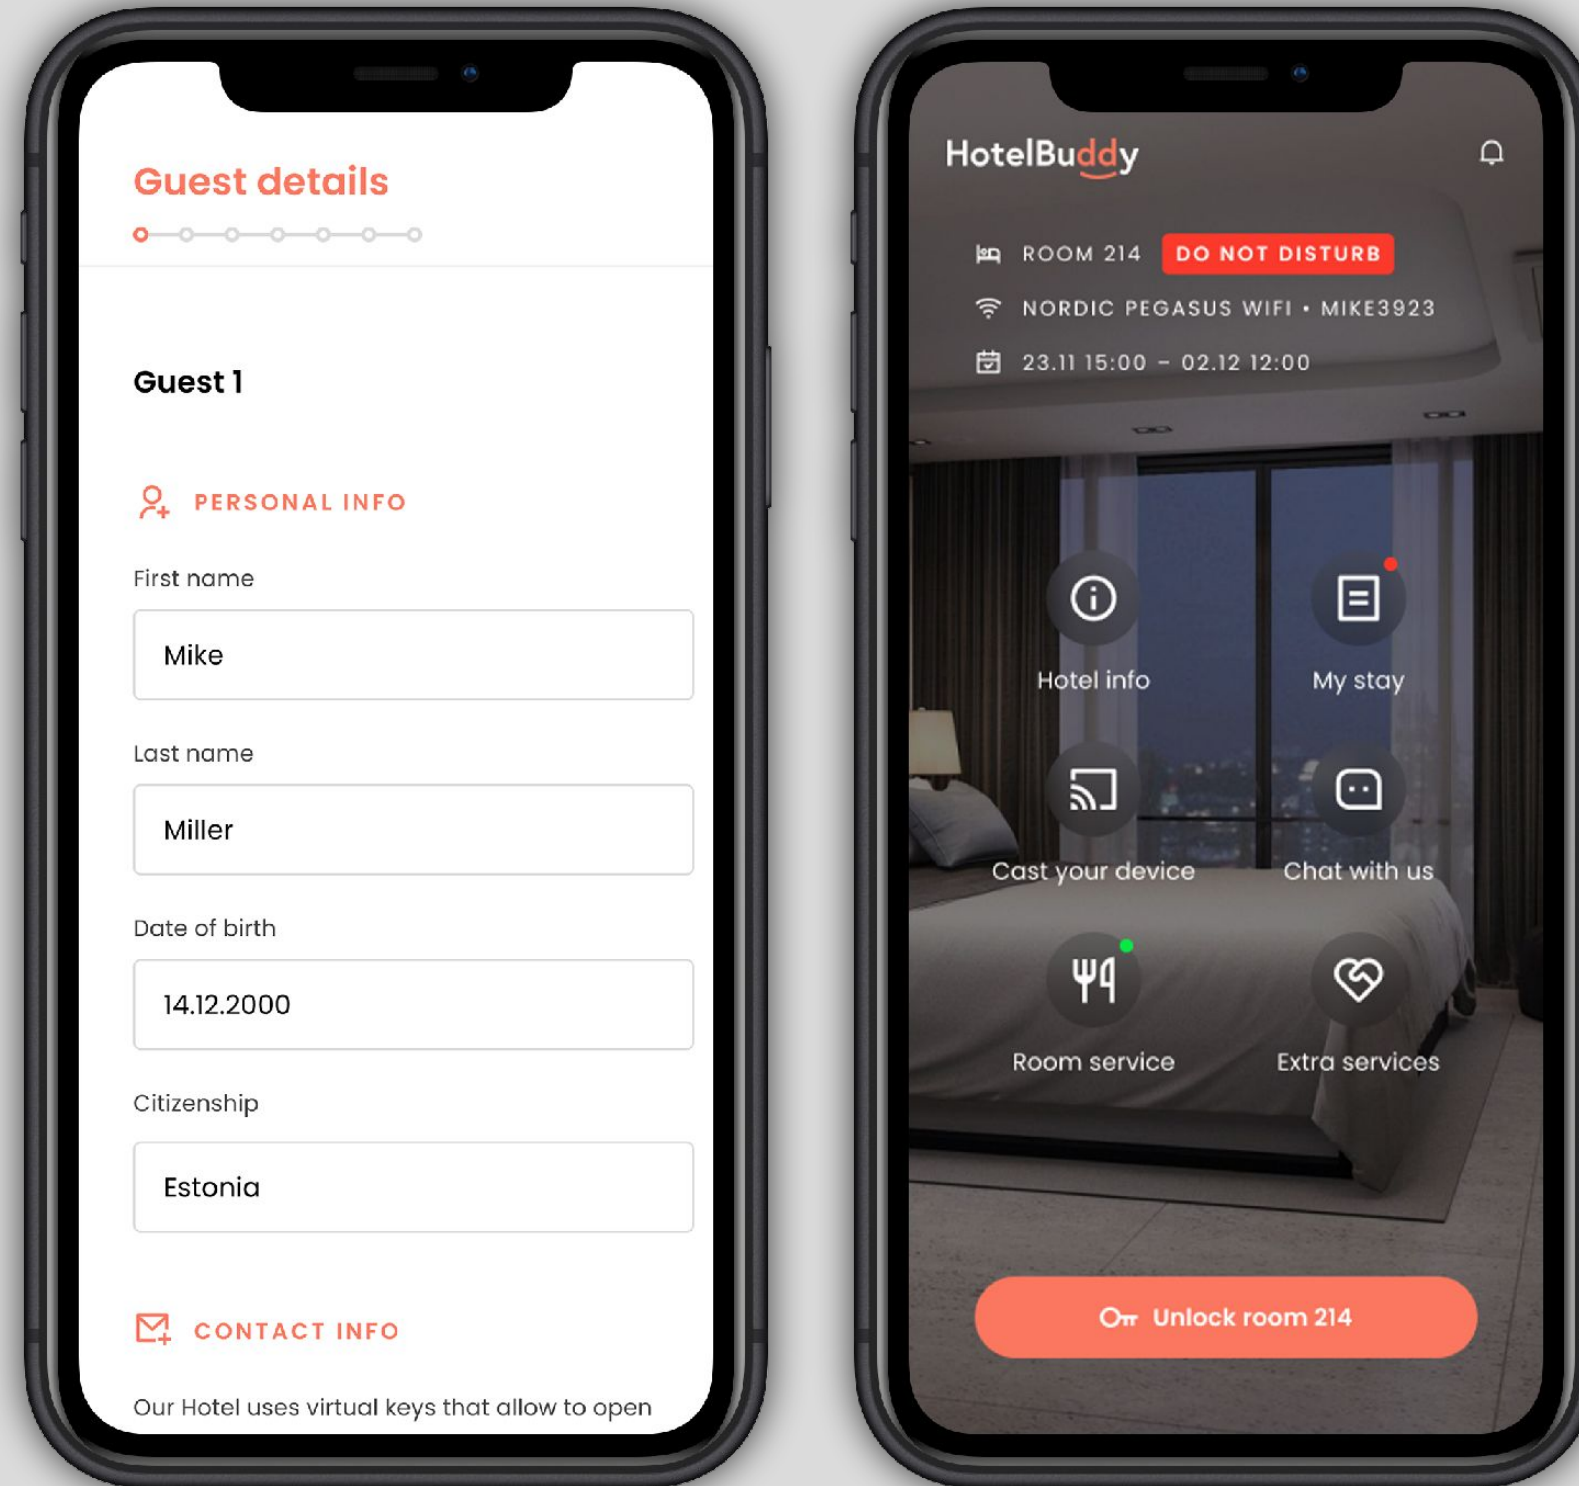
Guest details

Guest 1

PERSONAL INFO

First name

Mike

Last name

Miller

Date of birth

14.12.2000

Citizenship

Estonia

CONTACT INFO

Our Hotel uses virtual keys that allow to open

HotelBuddy

ROOM 214 DO NOT DISTURB

NORDIC PEGASUS WIFI • MIKE3923

23.11 15:00 – 02.12 12:00

Hotel info

My stay

Cast your device

Chat with us

Room service

Extra services

Unlock room 214